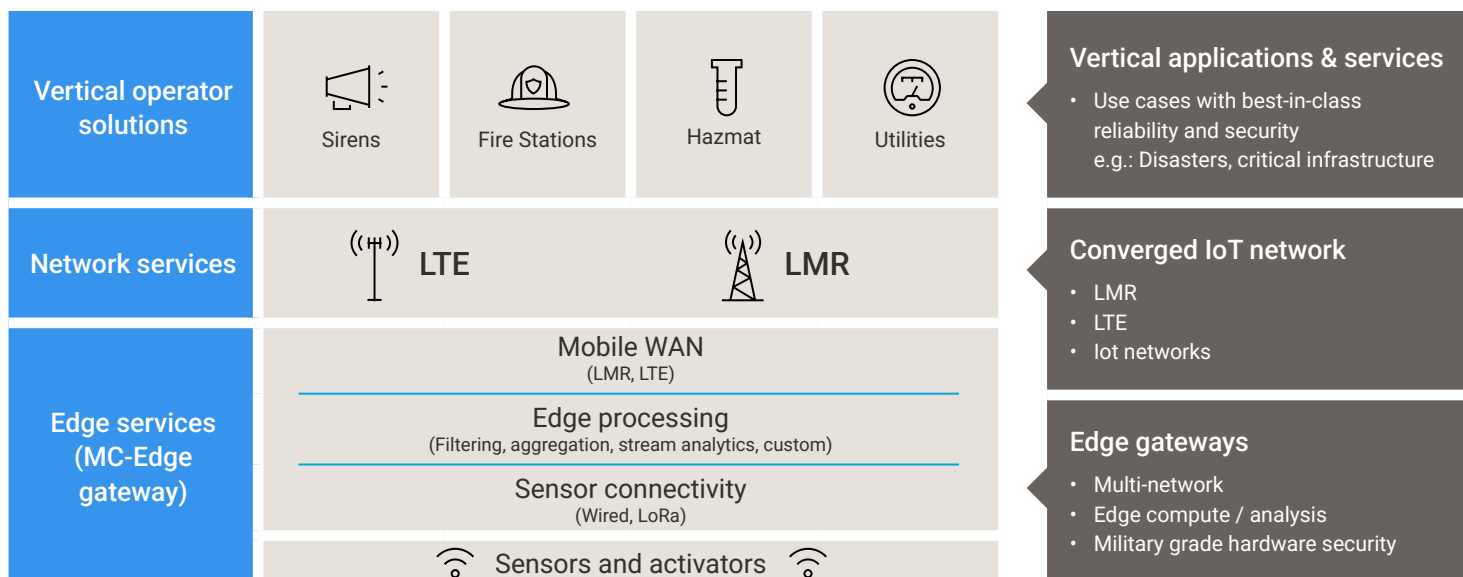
Vertical operator solutions

Sirens

Fire Stations

Hazmat

Utilities

Vertical applications & services

• Use cases with best-in-class reliability and security e.g.: Disasters, critical infrastructure

Network services

LTE

LMR

Converged IoT network

• LMR
• LTE
• Iot networks

Edge services (MC-Edge gateway)

Mobile WAN
(LMR, LTE)

Edge processing
(Filtering, aggregation, stream analytics, custom)

Sensor connectivity
(Wired, LoRa)

Sensors and activators

Edge gateways

• Multi-network
• Edge compute / analysis
• Military grade hardware security